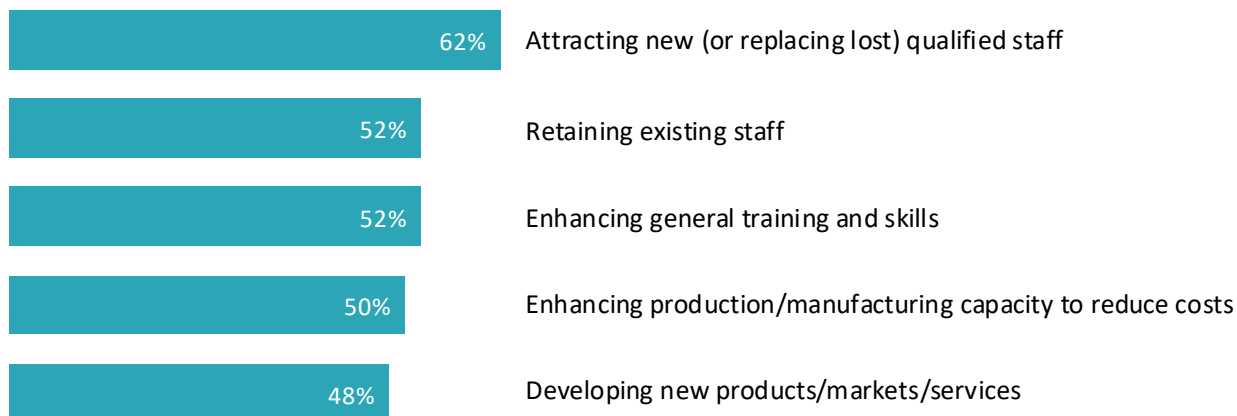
62% Attracting new (or replacing lost) qualified staff

52% Retaining existing staff

52% Enhancing general training and skills

50% Enhancing production/manufacturing capacity to reduce costs

48% Developing new products/markets/services